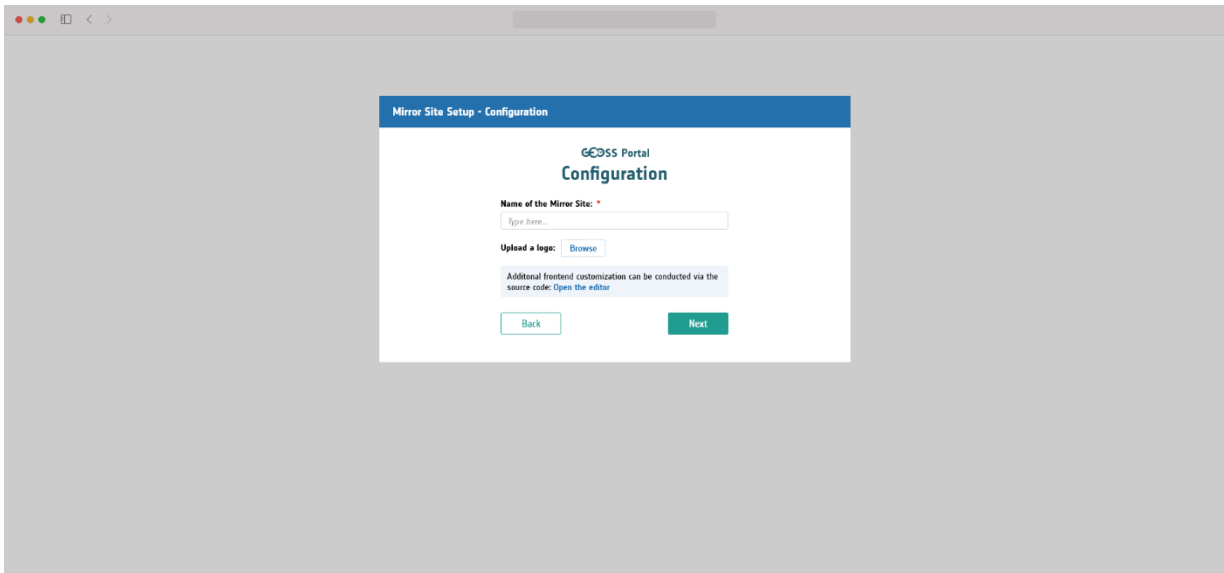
Mirror Site Setup - Configuration

GEOSS Portal

Configuration

Name of the Mirror Site: *

Type here...

Upload a logo: Browse

Additonal frontend customization can be conducted via the source code: Open the editor

Back

Next